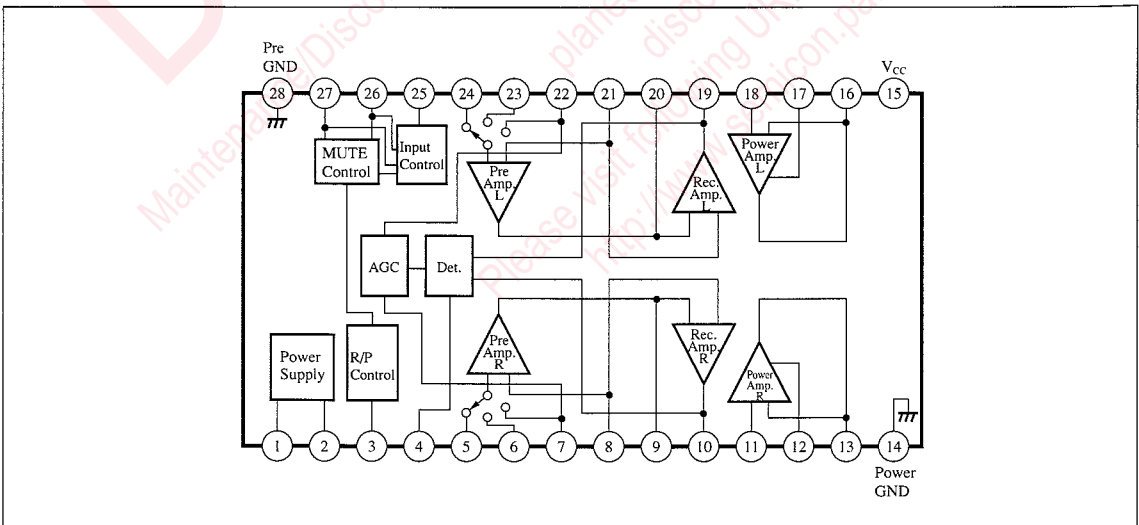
Pre GND

$V_{CC}$

28 27 26 25 24 23 22 21 20 19 18 17 16 15

MUTE Control

Input Control

Pre Amp. L

Rec. Amp. L

Power Amp. L

AGC

Det.

Power Supply

R/P Control

Pre Amp. R

Rec. Amp. R

Power Amp. R

1 2 3 4 5 6 7 8 9 10 11 12 13 14

Power GND

Maintenance/Discontinued

planed discontinued

Please visit following URL

http://www.semicon.pa